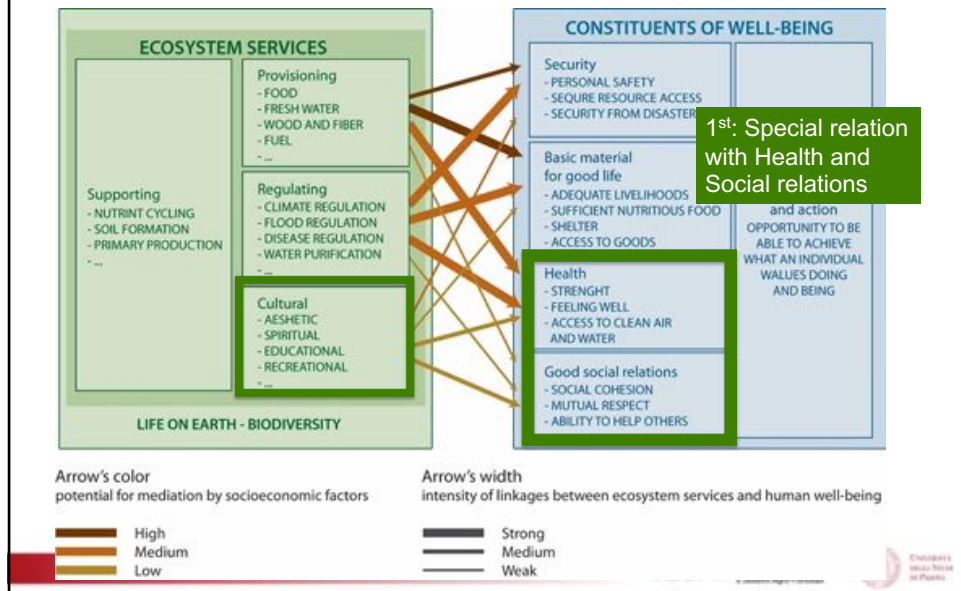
ECOSYSTEM SERVICES

Supporting
- NUTRINT CYCLING
- SOIL FORMATION
- PRIMARY PRODUCTION
- ...

Provisioning
- FOOD
- FRESH WATER
- WOOD AND FIBER
- FUEL
- ...

Regulating
- CLIMATE REGULATION
- FLOOD REGULATION
- DISEASE REGULATION
- WATER PURIFICATION
- ...

Cultural
- AESHETIC
- SPIRITUAL
- EDUCATIONAL
- RECREATIONAL
- ...

LIFE ON EARTH - BIODIVERSITY

CONSTITUENTS OF WELL-BEING

Security
- PERSONAL SAFETY
- SEQURE RESOURCE ACCESS
- SECURITY FROM DISASTER

Basic material for good life
- ADEQUATE LIVELIHOODS
- SUFFICIENT NUTRITIOUS FOOD
- SHELTER
- ACCESS TO GOODS

Health
- STRENGHT
- FEELING WELL
- ACCESS TO CLEAN AIR AND WATER

Good social relations
- SOCIAL COHESION
- MUTUAL RESPECT
- ABILITY TO HELP OTHERS

and action
OPPORTUNITY TO BE ABLE TO ACHIEVE WHAT AN INDIVIDUAL VALUES DOING AND BEING

1$^{st}$: Special relation with Health and Social relations

Arrow's color
potential for mediation by socioeconomic factors

High
Medium
Low

Arrow's width
intensity of linkages between ecosystem services and human well-being

Strong
Medium
Weak